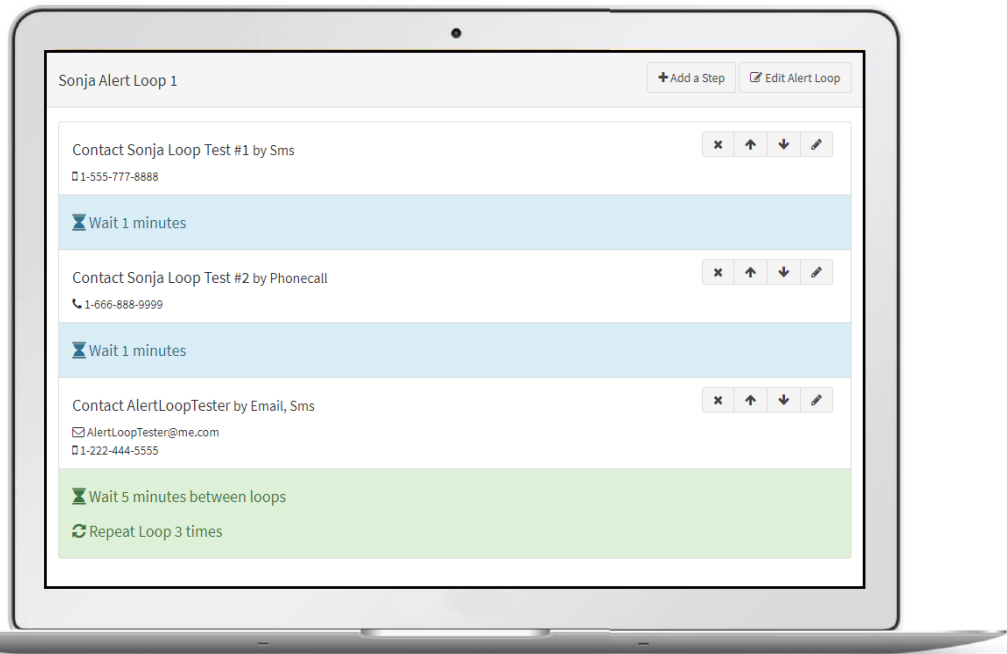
Sonja Alert Loop 1

Add a Step

Edit Alert Loop

Contact Sonja Loop Test #1 by Sms

1-555-777-8888

Wait 1 minutes

Contact Sonja Loop Test #2 by Phonecall

1-666-888-9999

Wait 1 minutes

Contact AlertLoopTester by Email, Sms

AlertLoopTester@me.com

1-222-444-5555

Wait 5 minutes between loops

Repeat Loop 3 times